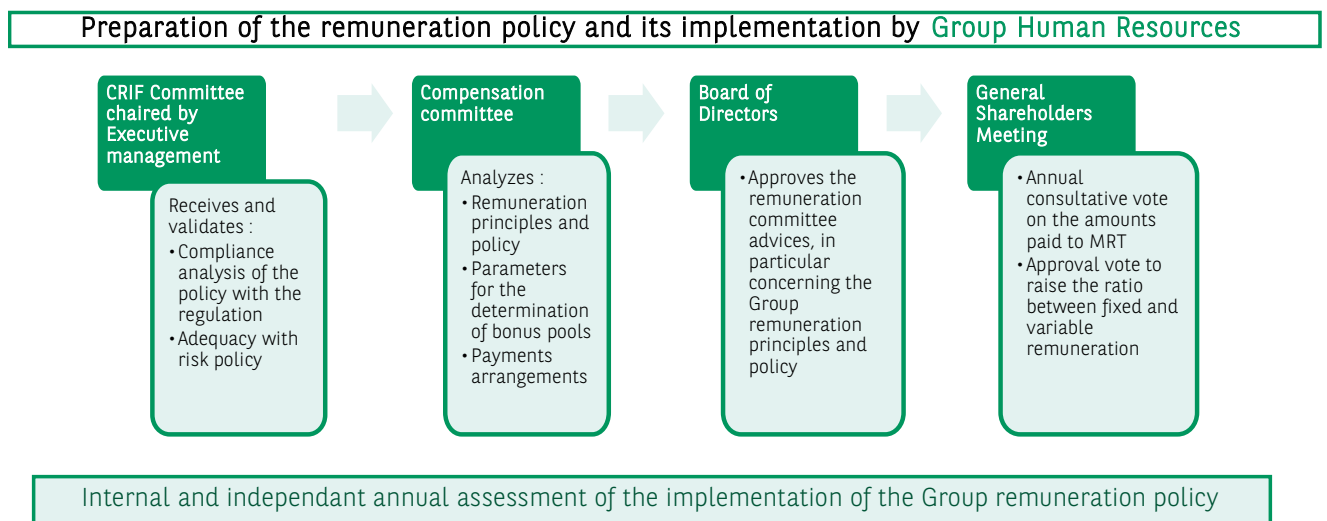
Preparation of the remuneration policy and its implementation by Group Human Resources

CRIF Committee chaired by Executive management

Receives and validates :
• Compliance analysis of the policy with the regulation
• Adequacy with risk policy

Compensation committee

Analyzes :
• Remuneration principles and policy
• Parameters for the determination of bonus pools
• Payments arrangements

Board of Directors

• Approves the remuneration committee advices, in particular concerning the Group remuneration principles and policy

General Shareholders Meeting

• Annual consultative vote on the amounts paid to MRT
• Approval vote to raise the ratio between fixed and variable remuneration

Internal and independant annual assessment of the implementation of the Group remuneration policy